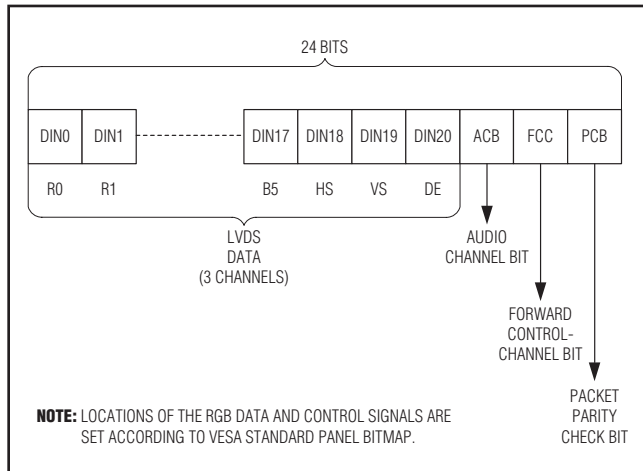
24 BITS

| DIN0 | DIN1 | DIN17 | DIN18 | DIN19 | DIN20 | ACB | FCC | PCB |
|---|---|---|---|---|---|---|---|---|
| R0 | R1 | B5 | HS | VS | DE | | | |

LVDS DATA (3 CHANNELS)

AUDIO CHANNEL BIT

FORWARD CONTROL-CHANNEL BIT

PACKET PARITY CHECK BIT

NOTE: LOCATIONS OF THE RGB DATA AND CONTROL SIGNALS ARE SET ACCORDING TO VESA STANDARD PANEL BITMAP.